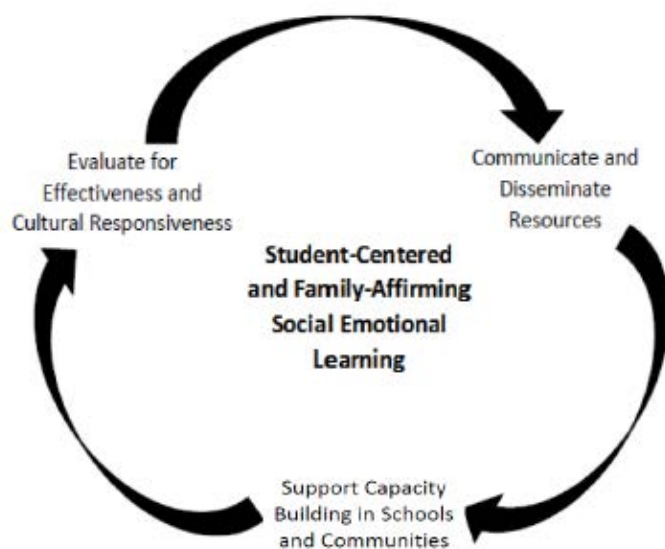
Evaluate for Effectiveness and Cultural Responsiveness

Communicate and Disseminate Resources

Student-Centered and Family-Affirming Social Emotional Learning

Support Capacity Building in Schools and Communities